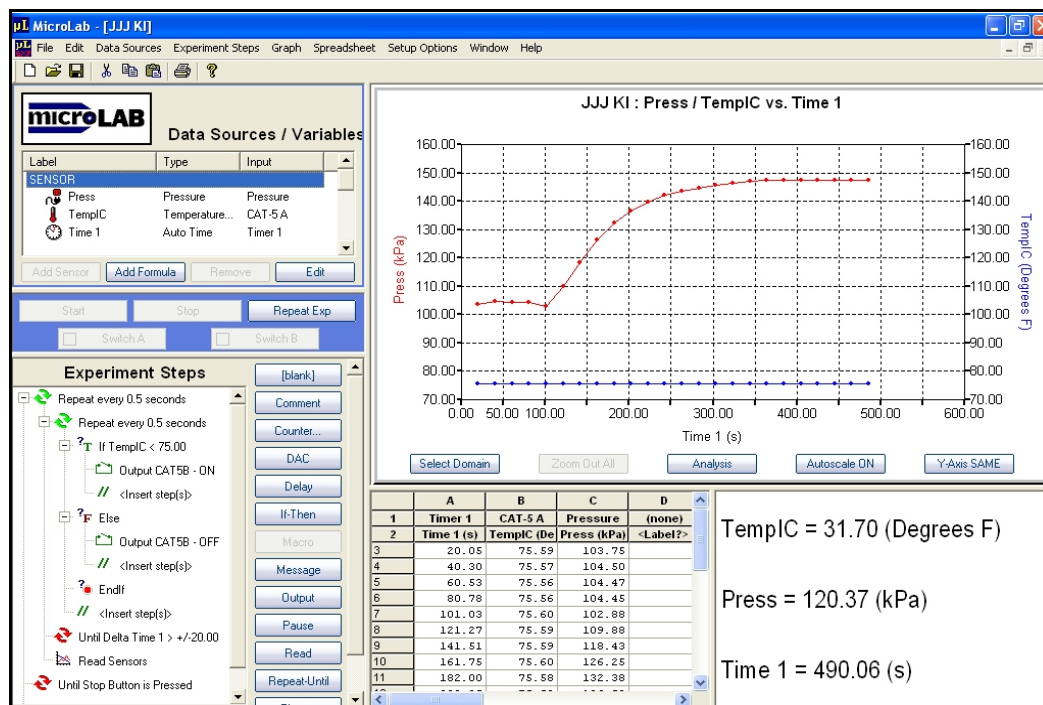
MicroLab - [JJJ KI]

File Edit Data Sources Experiment Steps Graph Spreadsheet Setup Options Window Help

microLAB

Data Sources / Variables

| Label | Type | Input |
|---|---|---|
| SENSOR | | |
| Press | Pressure | Pressure |
| TempIC | Temperature... | CAT-5 A |
| Time 1 | Auto Time | Timer 1 |

Add Sensor Add Formula Remove Edit

Start Stop Repeat Exp

Switch A Switch B

Experiment Steps

Repeat every 0.5 seconds
Repeat every 0.5 seconds
If TempIC < 75.00
Output CAT5B - ON
<Insert step(s)>
Else
Output CAT5B - OFF
<Insert step(s)>
EndIf
<Insert step(s)>
Until Delta Time 1 > +/-20.00
Read Sensors
Until Stop Button is Pressed

[blank]
Comment
Counter...
DAC
Delay
If-Then
Macro
Message
Output
Pause
Read
Repeat-Until

JJJ KI : Press / TempIC vs. Time 1

160.00 150.00 140.00 130.00 120.00 110.00 100.00 90.00 80.00 70.00

Press (kPa)

TempIC (Degrees F)

0.00 50.00 100.00 200.00 300.00 400.00 500.00 600.00

Time 1 (s)

Select Domain Zoom Out All Analysis Autoscale ON Y-Axis SAME

| | A | B | C | D |
|---|---|---|---|---|
| 1 | Timer 1 | CAT-5 A | Pressure | (none) |
| 2 | Time 1 (s) | TempIC (De | Press (kPa) | <Label?> |
| 3 | 20.05 | 75.59 | 103.75 | |
| 4 | 40.30 | 75.57 | 104.50 | |
| 5 | 60.53 | 75.56 | 104.47 | |
| 6 | 80.78 | 75.56 | 104.45 | |
| 7 | 101.03 | 75.60 | 102.88 | |
| 8 | 121.27 | 75.59 | 109.88 | |
| 9 | 141.51 | 75.59 | 118.43 | |
| 10 | 161.75 | 75.60 | 126.25 | |
| 11 | 182.00 | 75.58 | 132.38 | |

TempIC = 31.70 (Degrees F)

Press = 120.37 (kPa)

Time 1 = 490.06 (s)